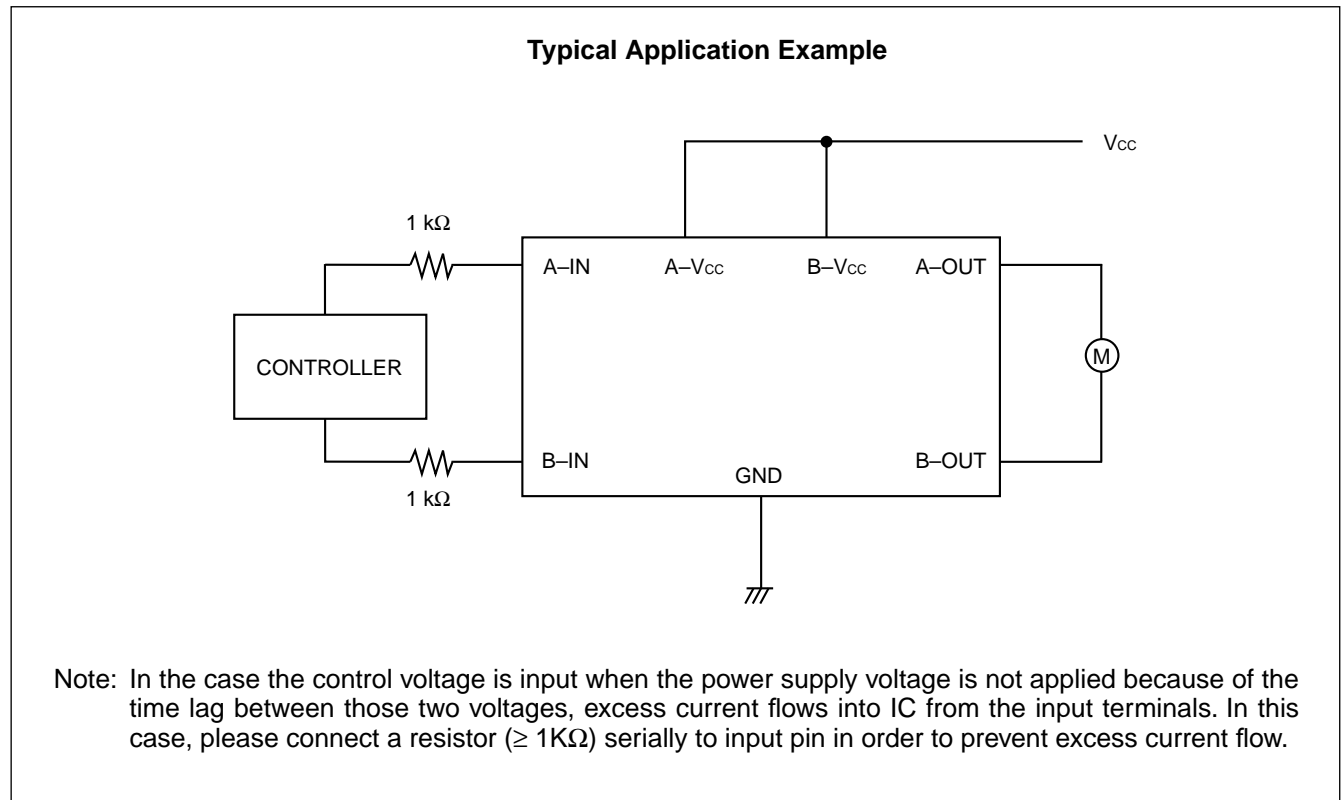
**Typical Application Example**

$V_{CC}$

1 kΩ

A–IN

A–$V_{CC}$

B–$V_{CC}$

A–OUT

CONTROLLER

M

B–IN

GND

B–OUT

1 kΩ

Note: In the case the control voltage is input when the power supply voltage is not applied because of the time lag between those two voltages, excess current flows into IC from the input terminals. In this case, please connect a resistor (≥ 1KΩ) serially to input pin in order to prevent excess current flow.